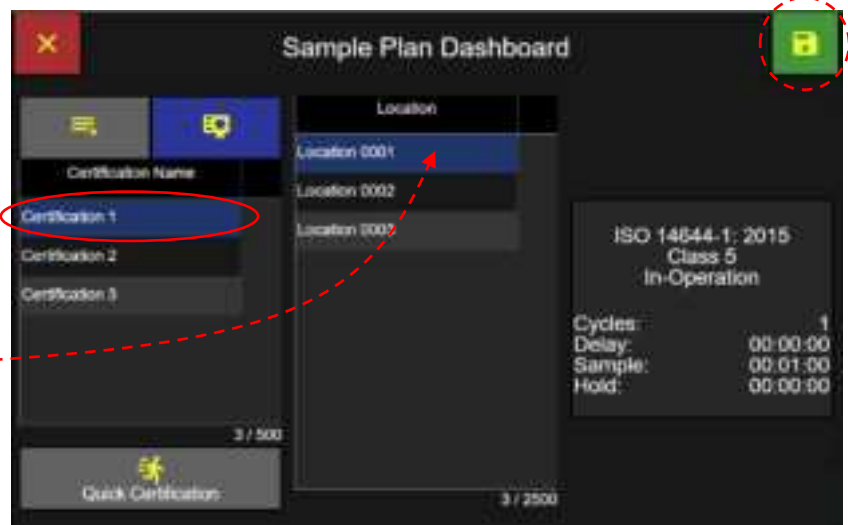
Sample Plan Dashboard

Certification Name

Certification 1

Certification 2

Certification 3

3 / 500

Quick Certification

Location

Location 0001

Location 0002

Location 0003

3 / 2500

ISO 14644-1: 2015
Class 5
In-Operation

| Cycles: | 1 |
|---|---|
| Delay: | 00:00:00 |
| Sample: | 00:01:00 |
| Hold: | 00:00:00 |